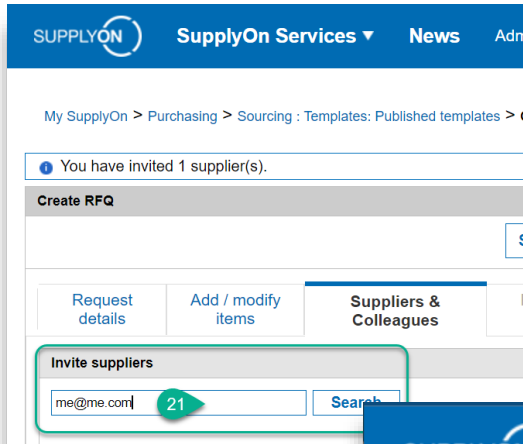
SUPPLYON

SupplyOn Services ▾ News Adm

My SupplyOn > Purchasing > Sourcing : Templates: Published templates > C

You have invited 1 supplier(s).

Create RFQ

S

Request details

Add / modify items

Suppliers & Colleagues

Invite suppliers

me@me.com

21

Search